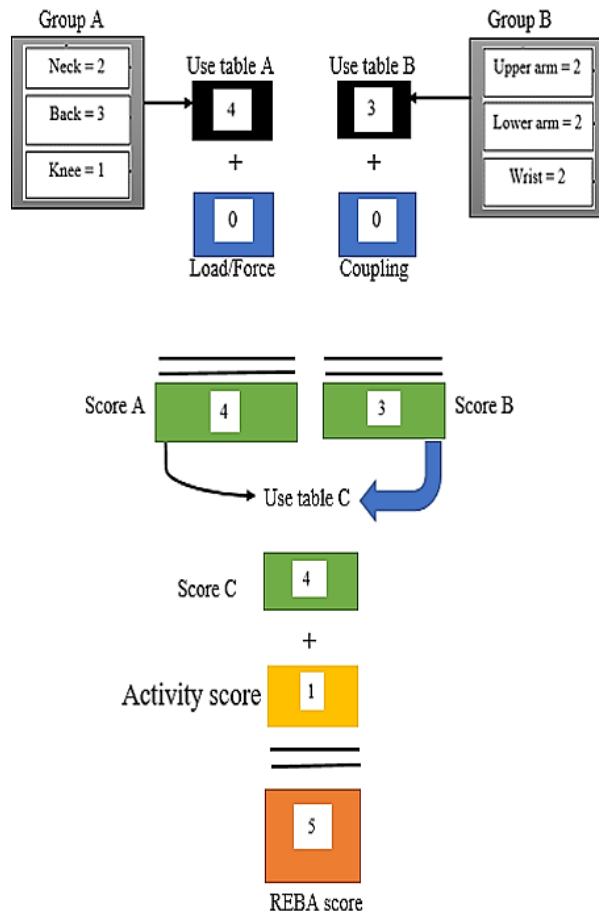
Group A

Neck = 2

Back = 3

Knee = 1

Use table A

4

+

0

Load/Force

Use table B

3

+

0

Coupling

Group B

Upper arm = 2

Lower arm = 2

Wrist = 2

Score A

4

3

Score B

Use table C

Score C

4

+

Activity score

1

5

REBA score